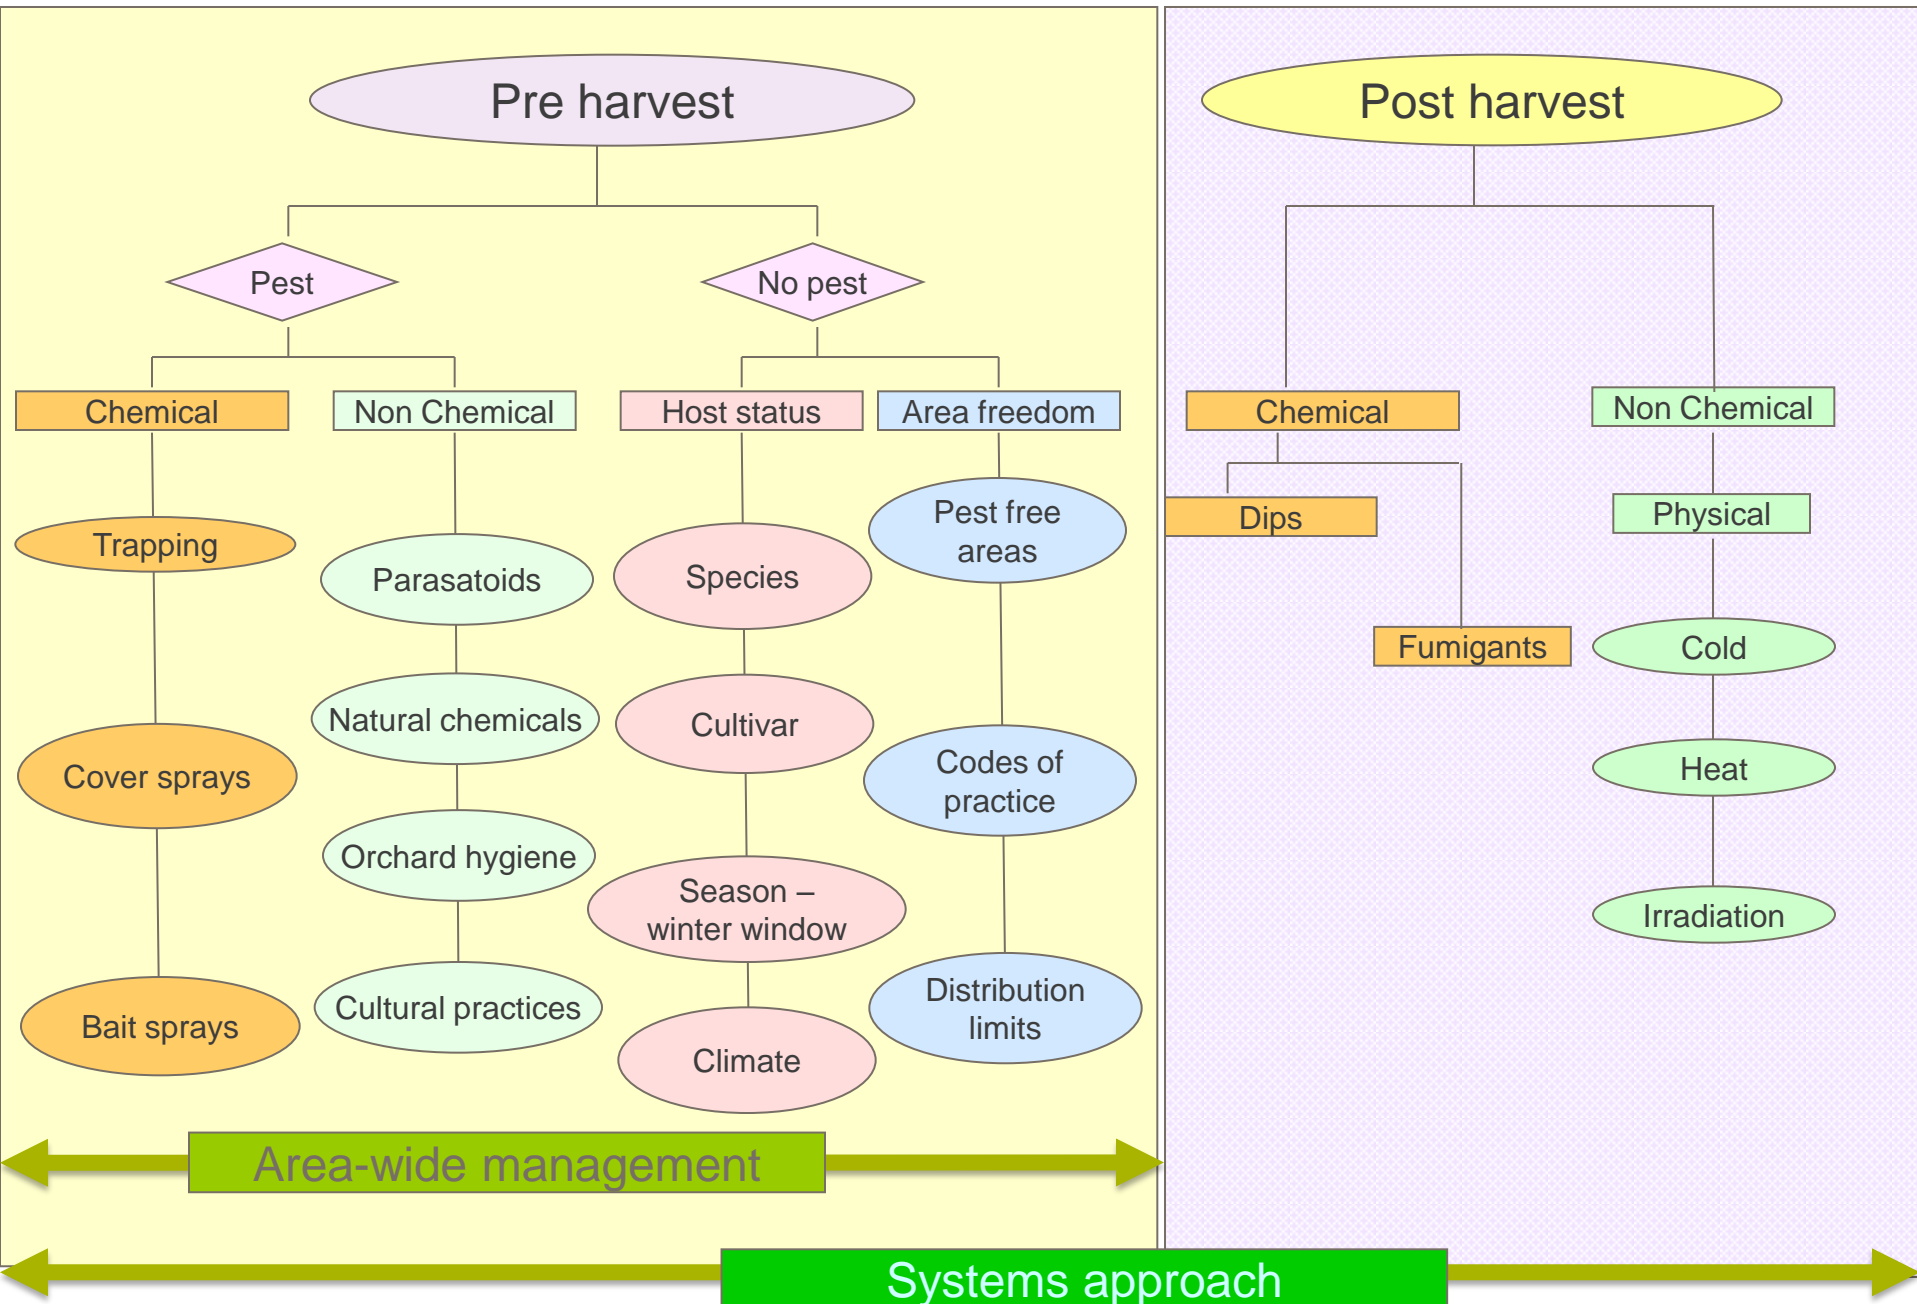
Pre harvest

Pest

No pest

Chemical

Non Chemical

Host status

Area freedom

Trapping

Cover sprays

Bait sprays

Parasatoids

Natural chemicals

Orchard hygiene

Cultural practices

Species

Cultivar

Season – winter window

Climate

Pest free areas

Codes of practice

Distribution limits

Post harvest

Chemical

Non Chemical

Dips

Fumigants

Physical

Cold

Heat

Irradiation

Area-wide management

Systems approach